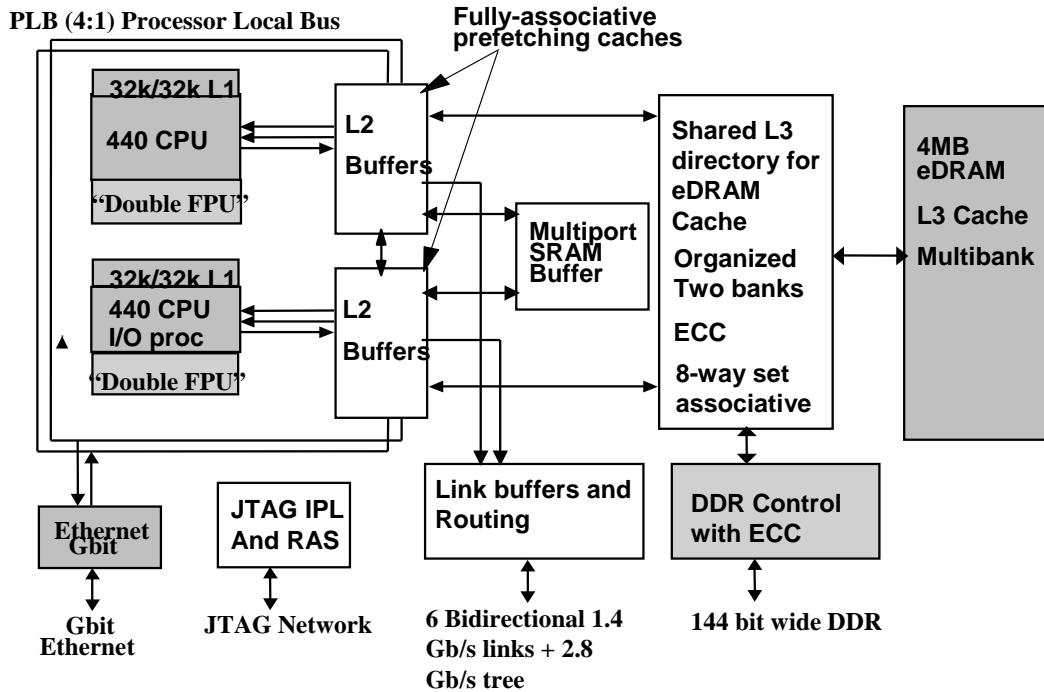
PLB (4:1) Processor Local Bus

Fully-associative prefetching caches

32k/32k L1

440 CPU

"Double FPU"

L2 Buffers

Shared L3 directory for eDRAM Cache

Organized Two banks

ECC

8-way set associative

4MB eDRAM

L3 Cache

Multibank

Multiport SRAM Buffer

32k/32k L1

440 CPU I/O proc

"Double FPU"

L2 Buffers

Ethernet Gbit

JTAG IPL And RAS

Link buffers and Routing

DDR Control with ECC

Gbit Ethernet

JTAG Network

6 Bidirectional 1.4 Gb/s links + 2.8 Gb/s tree

144 bit wide DDR